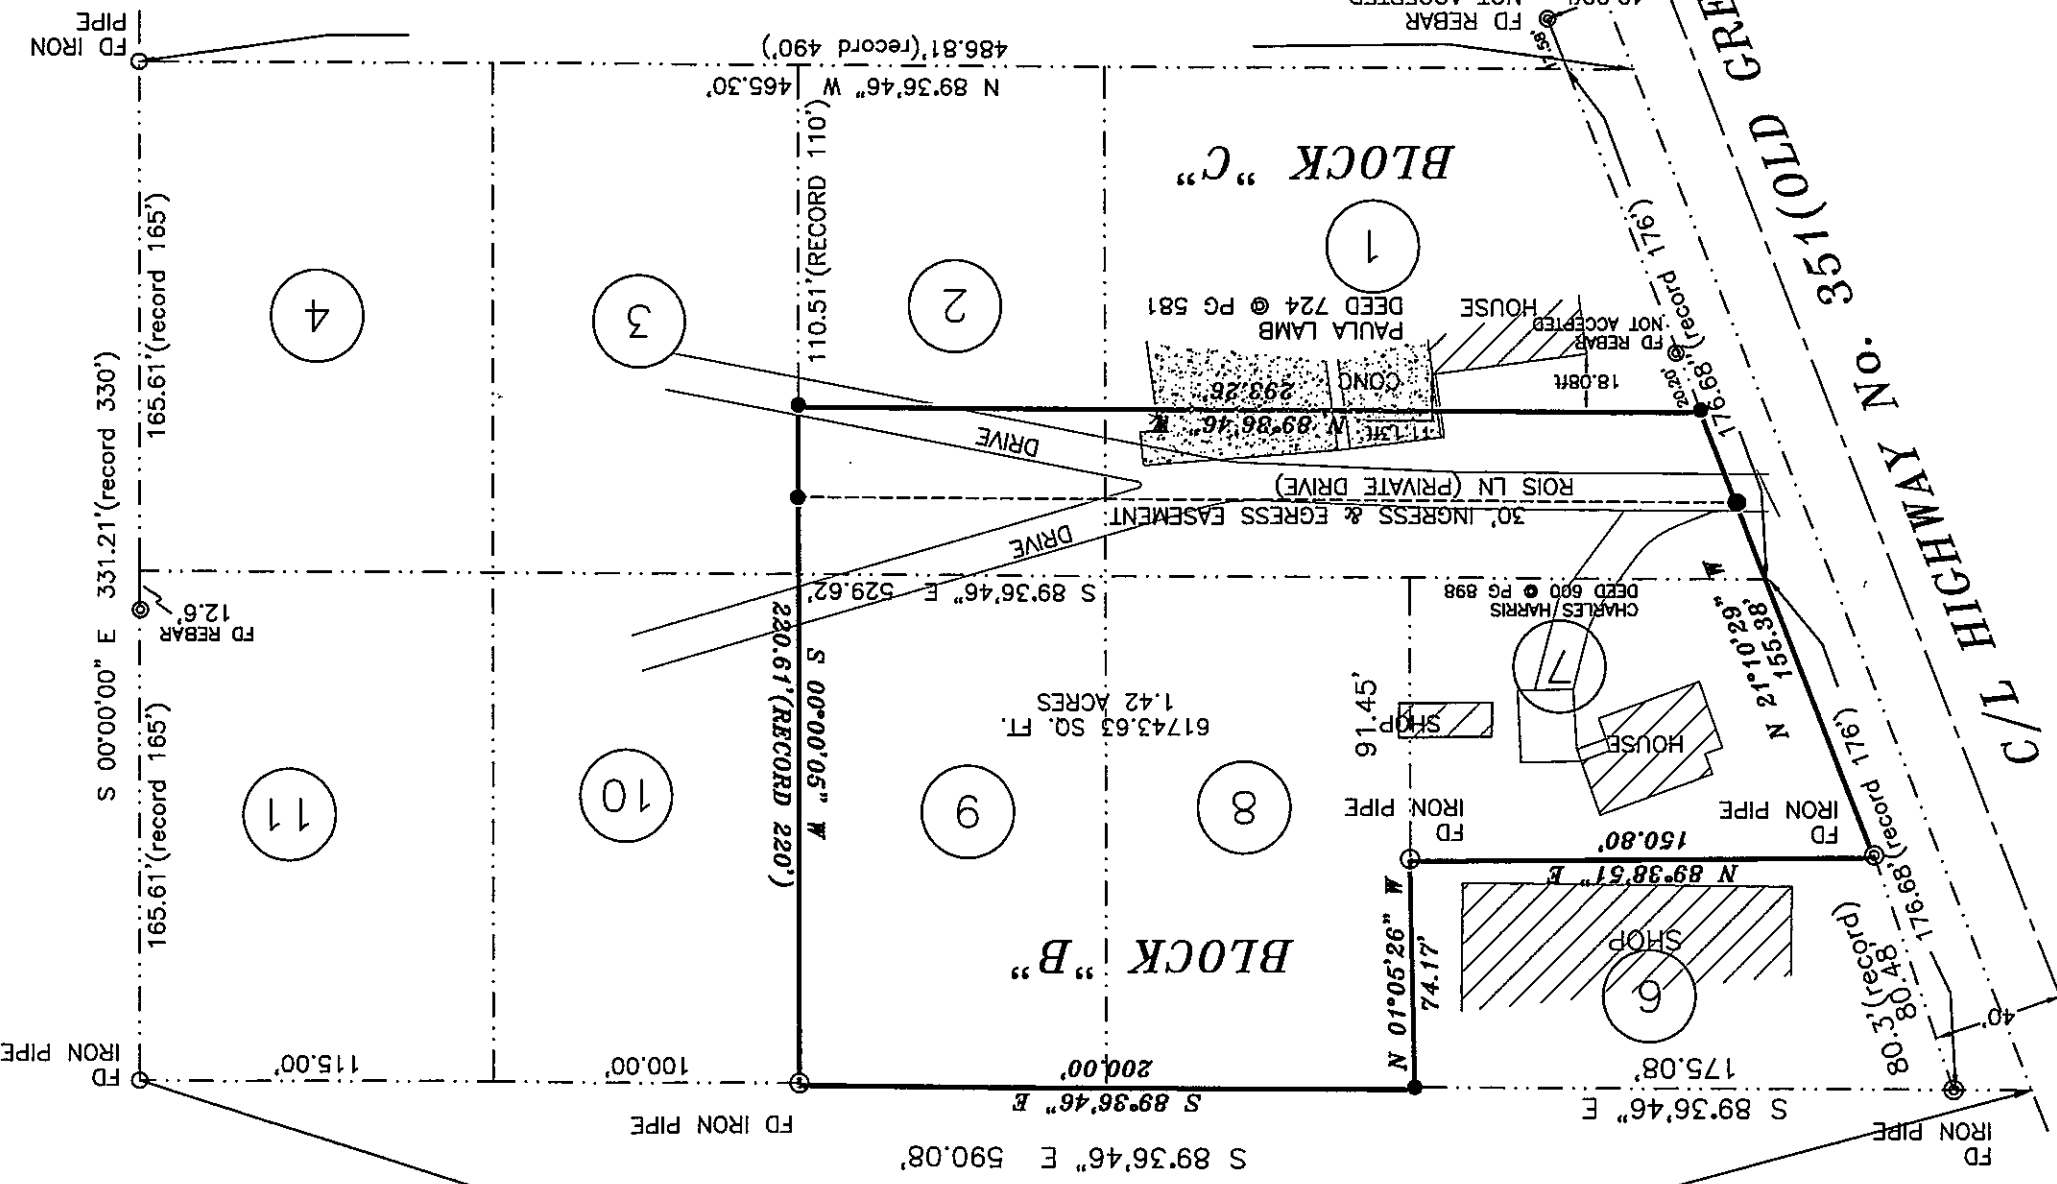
FD IRON PIPE
486.81'(record 490')
N 89°36'46" W 465.30'
FD REBAR NOT ACCEPTED
1.58'
C/L HIGHWAY No. 351(OLD GR
BLOCK "C"
1
2
3
4
110.51'(RECORD 110')
165.61'(record 165')
331.21'(record 330')
S 00°00'00" E
165.61'(record 165')
PAULA LAMB DEED 724 @ PG 581
HOUSE
FD REBAR NOT ACCEPTED
176.68'(record 176')
20.20'
18.08ft
CONC
293.26'
N 89°36'46" W
DRIVE
ROIS LN (PRIVATE DRIVE)
30' INGRESS & EGRESS EASEMENT
DRIVE
S 89°36'46" E 529.62'
CHARLES/HARRIS DEED 600 @ PG 898
FD REBAR 12.6'
7
N 21°10'29" W 155.38'
1.42 ACRES
61743.63 SQ. FT.
SHOP
91.45'
HOUSE
S 00°00'50" W 220.61'(RECORD 220')
11
10
9
8
FD IRON PIPE
FD IRON PIPE
150.80'
N 89°38'51" E
176.68'(record 176')
BLOCK "B"
SHOP
6
N 01°05'26" W 74.17'
80.3'(record) 80.48'
40'
FD IRON PIPE
115.00'
100.00'
200.00'
S 89°36'46" E
175.08'
S 89°36'46" E
FD IRON PIPE
FD IRON PIPE
S 89°36'46" E 590.08'